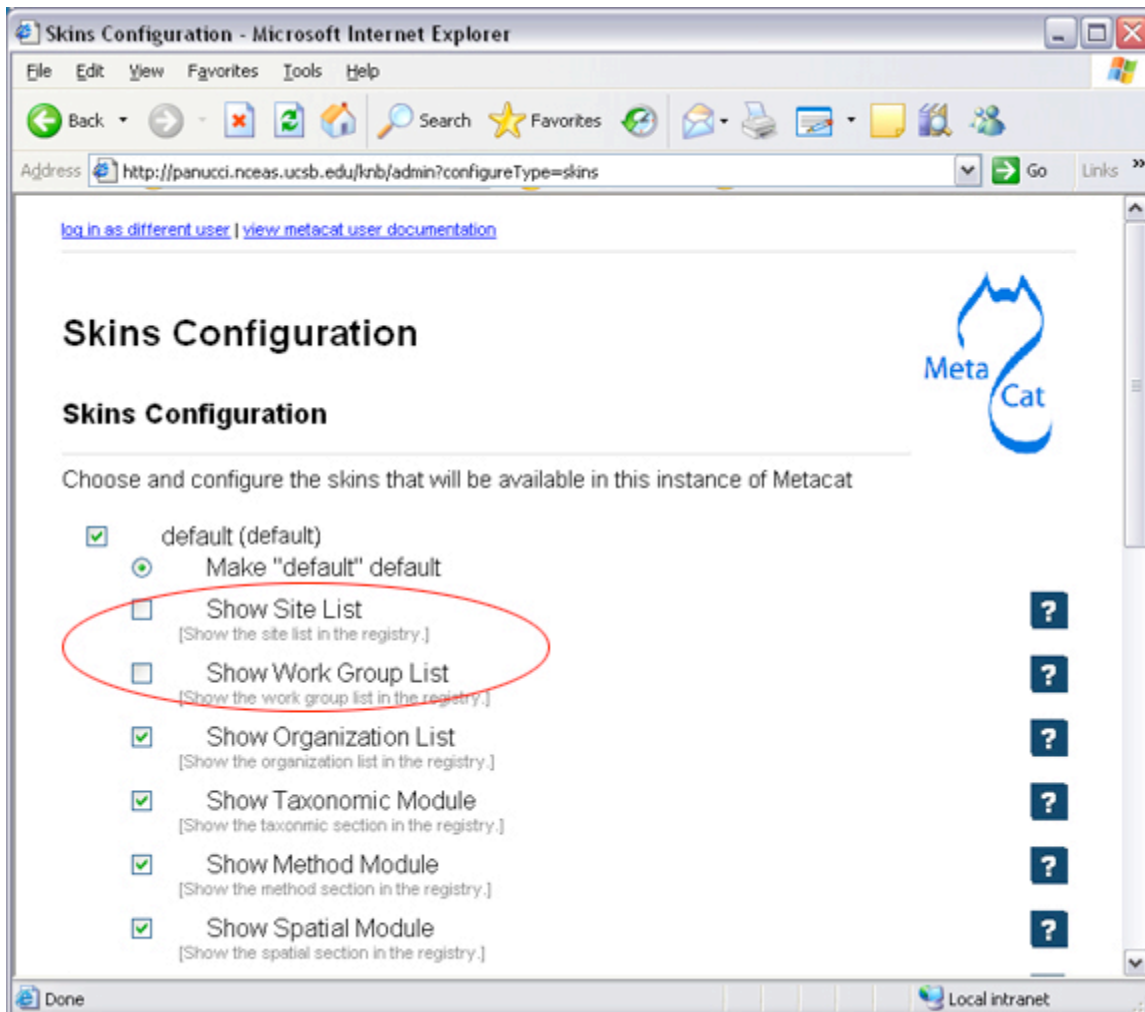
Skins Configuration - Microsoft Internet Explorer

File Edit View Favorites Tools Help

Back Search Favorites

Address http://panucci.nceas.ucsb.edu/knb/admin?configureType=skins Go Links »

log in as different user | view metacat user documentation

Skins Configuration

Meta Cat

Skins Configuration

Choose and configure the skins that will be available in this instance of Metacat

default (default)

Make "default" default

Show Site List
[Show the site list in the registry.]

?

Show Work Group List
[Show the work group list in the registry.]

?

Show Organization List
[Show the organization list in the registry.]

?

Show Taxonomic Module
[Show the taxonmic section in the registry.]

?

Show Method Module
[Show the method section in the registry.]

?

Show Spatial Module
[Show the spatial section in the registry.]

?

Done

Local intranet